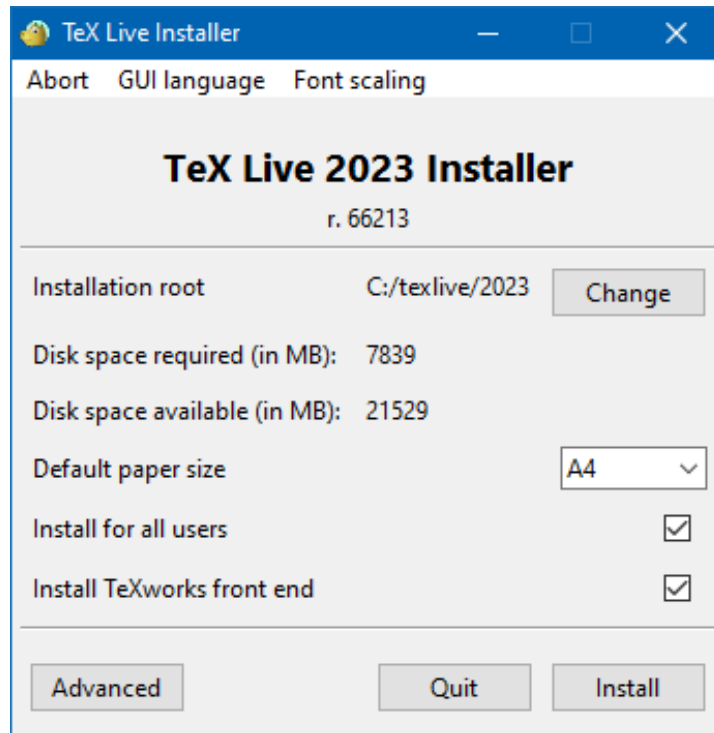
TeX Live Installer

Abort GUI language Font scaling

TeX Live 2023 Installer

r. 66213

Installation root C:/texlive/2023 Change

Disk space required (in MB): 7839

Disk space available (in MB): 21529

Default paper size A4

Install for all users

Install TeXworks front end

Advanced Quit Install